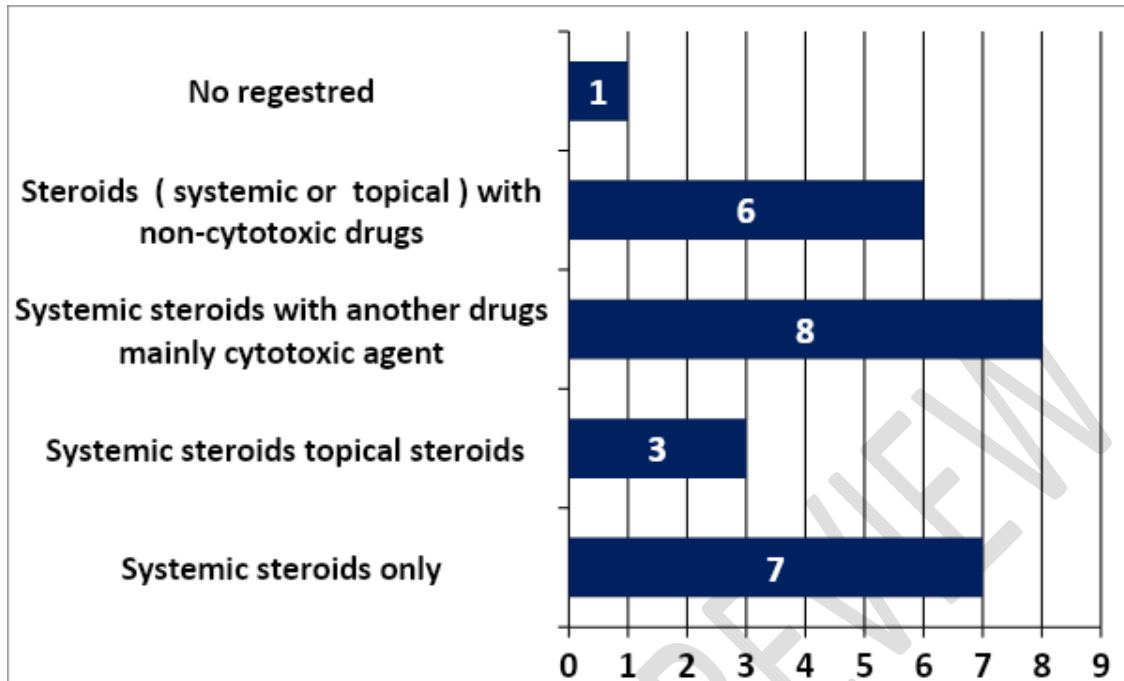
No regestred
1

Steroids ( systemic or topical ) with non-cytotoxic drugs
6

Systemic steroids with another drugs mainly cytotoxic agent
8

Systemic steroids topical steroids
3

Systemic steroids only
7

0 1 2 3 4 5 6 7 8 9

PREVIEW